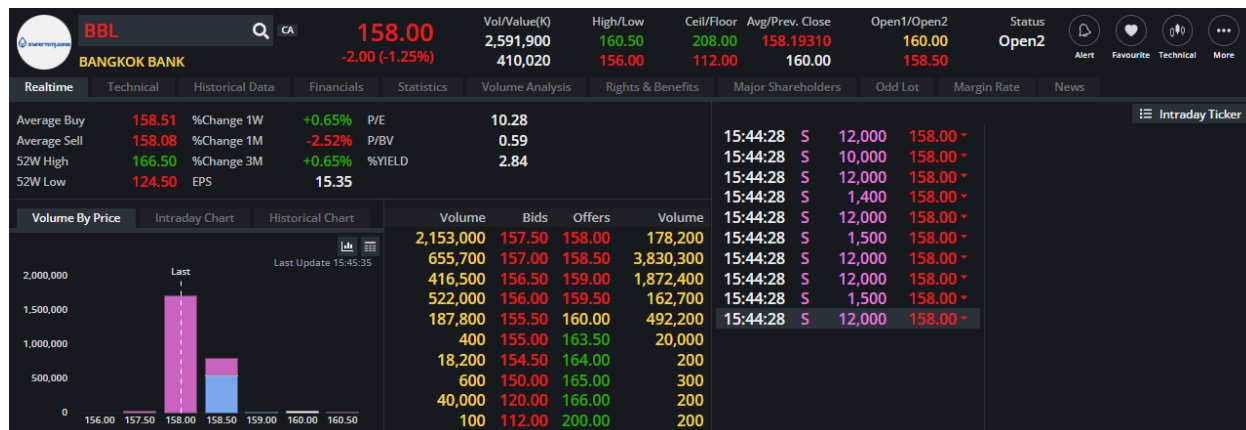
BBL CA
BANGKOK BANK

158.00
-2.00 (-1.25%)

Vol/Value(K) 2,591,900 410,020
High/Low 160.50 156.00
Ceil/Floor 208.00 112.00
Avg/Prev. Close 158.19310 160.00
Open1/Open2 160.00 158.50
Status Open2

Alert Favourite Technical More

Realtime | Technical | Historical Data | Financials | Statistics | Volume Analysis | Rights & Benefits | Major Shareholders | Odd Lot | Margin Rate | News

| | | | | | |
|---|---|---|---|---|---|
| Average Buy | 158.51 | %Change 1W | +0.65% | P/E | 10.28 |
| Average Sell | 158.08 | %Change 1M | -2.52% | P/BV | 0.59 |
| 52W High | 166.50 | %Change 3M | +0.65% | %YIELD | 2.84 |
| 52W Low | 124.50 | EPS | 15.35 | | |

Volume By Price | Intraday Chart | Historical Chart

Last Update 15:45:35

2,000,000
1,500,000
1,000,000
500,000
0
Last
156.00 157.50 158.00 158.50 159.00 160.00 160.50

| Volume | Bids | Offers | Volume |
|---|---|---|---|
| 2,153,000 | 157.50 | 158.00 | 178,200 |
| 655,700 | 157.00 | 158.50 | 3,830,300 |
| 416,500 | 156.50 | 159.00 | 1,872,400 |
| 522,000 | 156.00 | 159.50 | 162,700 |
| 187,800 | 155.50 | 160.00 | 492,200 |
| 400 | 155.00 | 163.50 | 20,000 |
| 18,200 | 154.50 | 164.00 | 200 |
| 600 | 150.00 | 165.00 | 300 |
| 40,000 | 120.00 | 166.00 | 200 |
| 100 | 112.00 | 200.00 | 200 |

Intraday Ticker

15:44:28 S 12,000 158.00
15:44:28 S 10,000 158.00
15:44:28 S 12,000 158.00
15:44:28 S 1,400 158.00
15:44:28 S 12,000 158.00
15:44:28 S 1,500 158.00
15:44:28 S 12,000 158.00
15:44:28 S 12,000 158.00
15:44:28 S 1,500 158.00
15:44:28 S 12,000 158.00